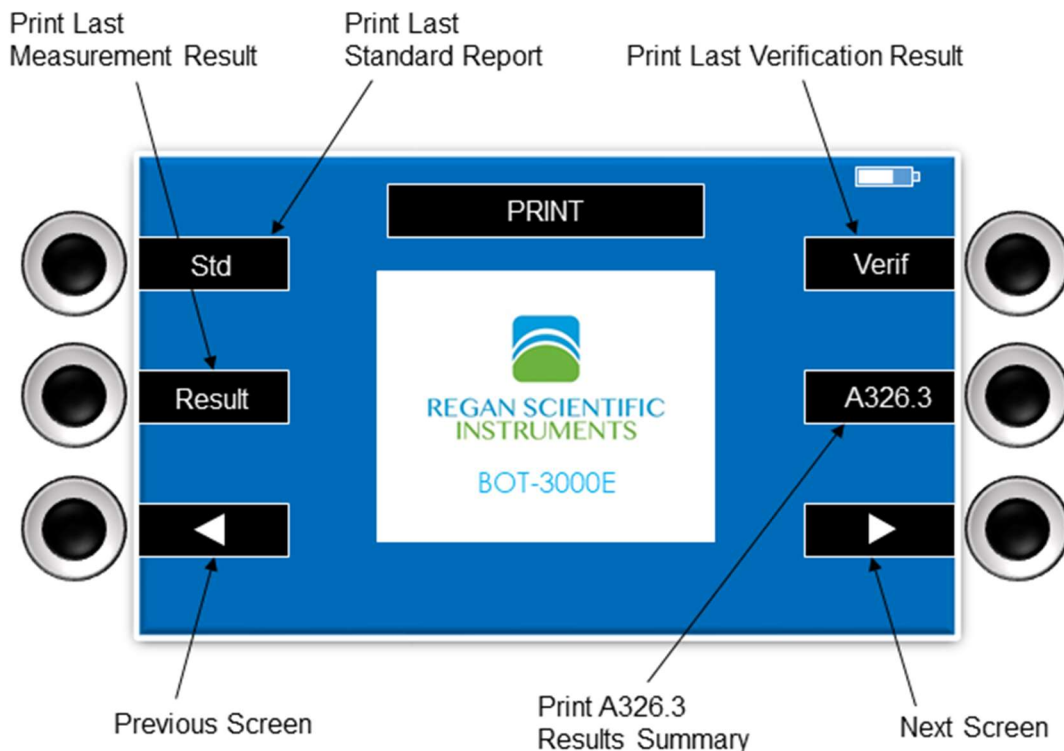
Print Last Measurement Result

Print Last Standard Report

Print Last Verification Result

PRINT

Std

Verif

Result

A326.3

REGAN SCIENTIFIC INSTRUMENTS

BOT-3000E

◀

▶

Previous Screen

Print A326.3 Results Summary

Next Screen